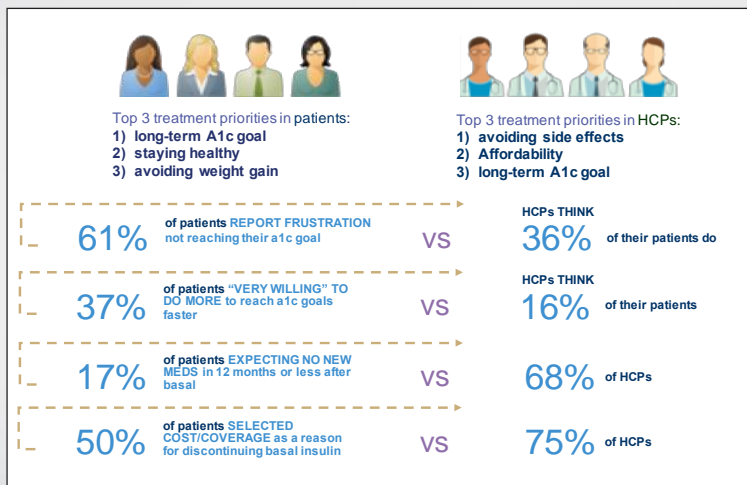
Top 3 treatment priorities in patients:
1) long-term A1c goal
2) staying healthy
3) avoiding weight gain

Top 3 treatment priorities in HCPs:
1) avoiding side effects
2) Affordability
3) long-term A1c goal

61% of patients REPORT FRUSTRATION not reaching their a1c goal VS HCPs THINK 36% of their patients do

37% of patients "VERY WILLING" TO DO MORE to reach a1c goals faster VS HCPs THINK 16% of their patients

17% of patients EXPECTING NO NEW MEDS in 12 months or less after basal VS 68% of HCPs

50% of patients SELECTED COST/COVERAGE as a reason for discontinuing basal insulin VS 75% of HCPs